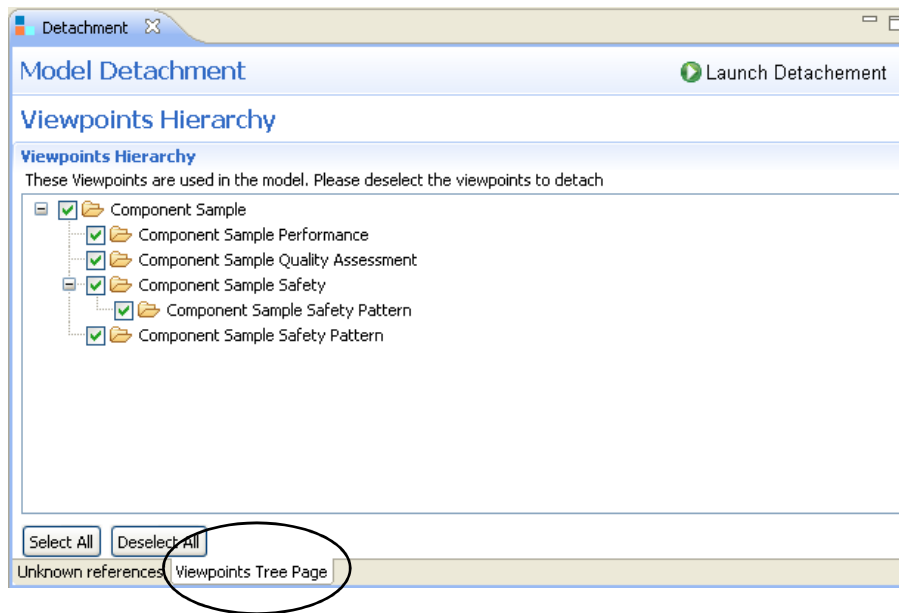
Detachment ☒

Model Detachment

Launch Detachement

Viewpoints Hierarchy

Viewpoints Hierarchy

These Viewpoints are used in the model. Please deselect the viewpoints to detach

Component Sample
Component Sample Performance
Component Sample Quality Assessment
Component Sample Safety
Component Sample Safety Pattern
Component Sample Safety Pattern

Select All
Deselect All

Unknown references
Viewpoints Tree Page